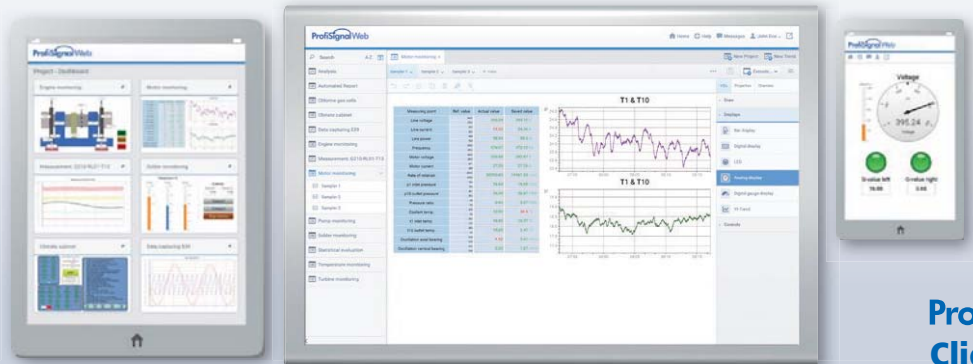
ProfiSignal Web

Project - Dashboard

Engine monitoring

Motor monitoring

Measurement 2210/RL01-T13

Boiler monitoring

Climate cabinet

Data capturing E09

ProfiSignal Web

Search

Analysis

Automated Report

Offshore gas wells

Climate cabinet

Data capturing E09

Engine monitoring

Measurement 2210/RL01-T13

Motor monitoring

Sample 1

Sample 2

Sample 3

Pump monitoring

Boiler monitoring

Statistical evaluation

Temperature monitoring

Turbine monitoring

Motor monitoring

T1 & T10

T1 & T10

Measuring point

Ref. value

Actual value

Saved value

Line voltage

Line current

Line power

Frequency

Motor voltage

Motor current

Rate of rotation

Displays

Bar display

Digital display

LED

Analog display

Digital gauge display

XY-Card

Controls

ProfiSignal Web

Voltage

395.24

Pro
Cli